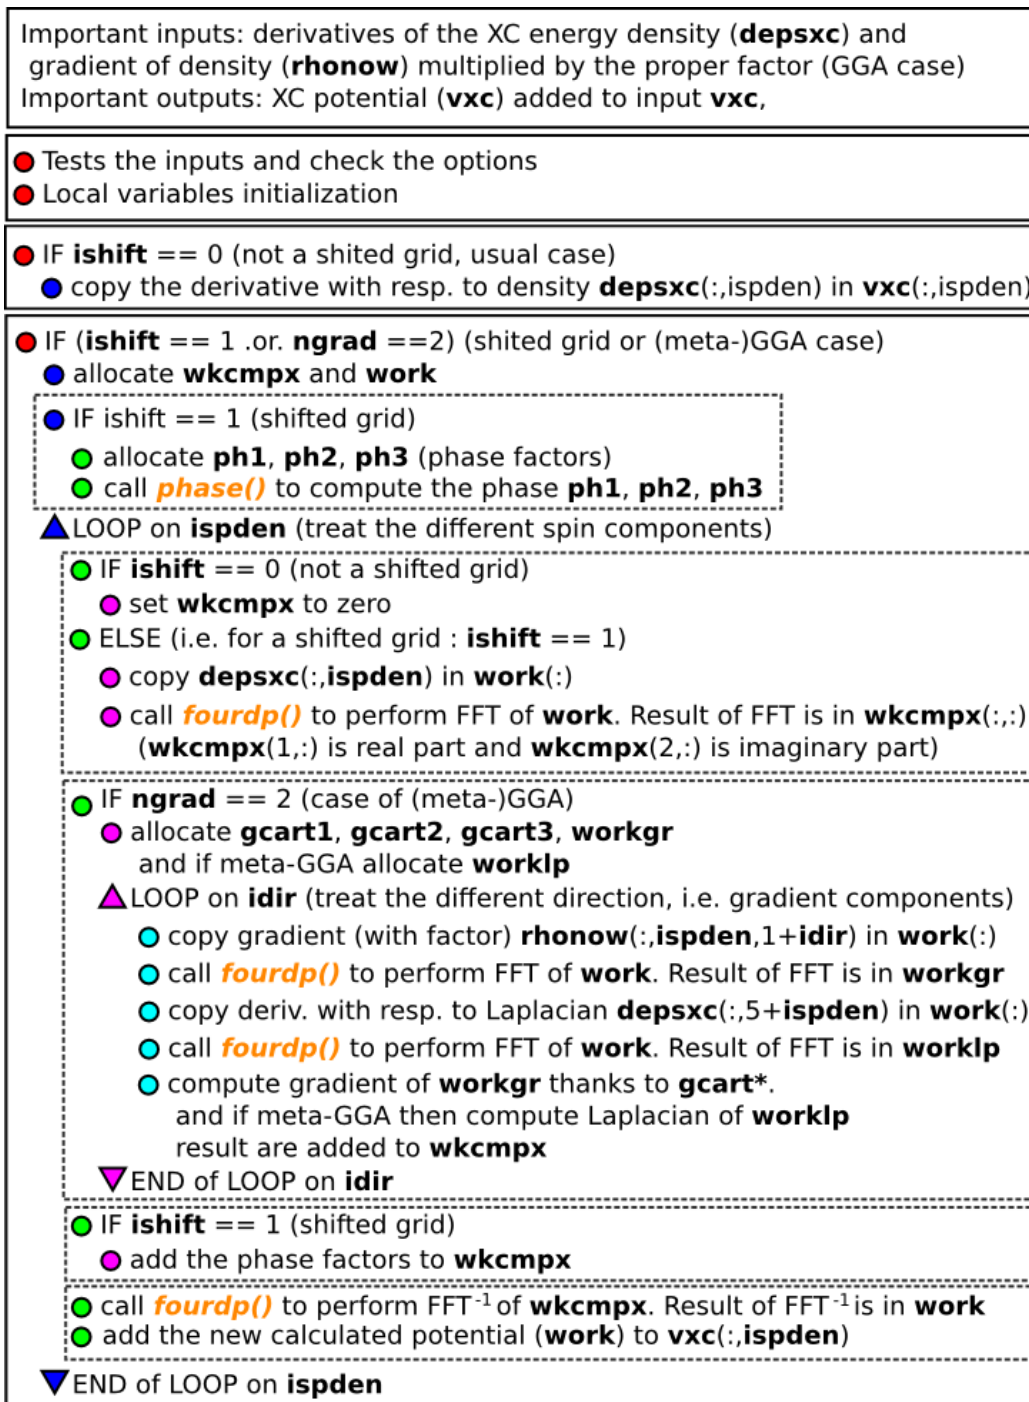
Important inputs: derivatives of the XC energy density (**depsxc**) and gradient of density (**rhonow**) multiplied by the proper factor (GGA case)
Important outputs: XC potential (**vxc**) added to input **vxc**,

Tests the inputs and check the options
Local variables initialization

IF **ishift** == 0 (not a shited grid, usual case)
copy the derivative with resp. to density **depsxc**(:,ispden) in **vxc**(:,ispden)

IF (**ishift** == 1 .or. **ngrad** ==2) (shited grid or (meta-)GGA case)
allocate **wkcmpx** and **work**
IF ishift == 1 (shifted grid)
allocate **ph1**, **ph2**, **ph3** (phase factors)
call *phase()* to compute the phase **ph1**, **ph2**, **ph3**
LOOP on **ispden** (treat the different spin components)
IF **ishift** == 0 (not a shifted grid)
set **wkcmpx** to zero
ELSE (i.e. for a shifted grid : **ishift** == 1)
copy **depsxc**(:,**ispden**) in **work**(:)
call *fourdp()* to perform FFT of **work**. Result of FFT is in **wkcmpx**(:,:)
(**wkcmpx**(1,:) is real part and **wkcmpx**(2,:) is imaginary part)
IF **ngrad** == 2 (case of (meta-)GGA)
allocate **gcart1**, **gcart2**, **gcart3**, **workgr**
and if meta-GGA allocate **worklp**
LOOP on **idir** (treat the different direction, i.e. gradient components)
copy gradient (with factor) **rhonow**(:,**ispden**,1+**idir**) in **work**(:)
call *fourdp()* to perform FFT of **work**. Result of FFT is in **workgr**
copy deriv. with resp. to Laplacian **depsxc**(:,5+**ispden**) in **work**(:)
call *fourdp()* to perform FFT of **work**. Result of FFT is in **worklp**
compute gradient of **workgr** thanks to **gcart***.
and if meta-GGA then compute Laplacian of **worklp**
result are added to **wkcmpx**
END of LOOP on **idir**
IF **ishift** == 1 (shifted grid)
add the phase factors to **wkcmpx**
call *fourdp()* to perform FFT$^{-1}$ of **wkcmpx**. Result of FFT$^{-1}$ is in **work**
add the new calculated potential (**work**) to **vxc**(:,**ispden**)
END of LOOP on **ispden**